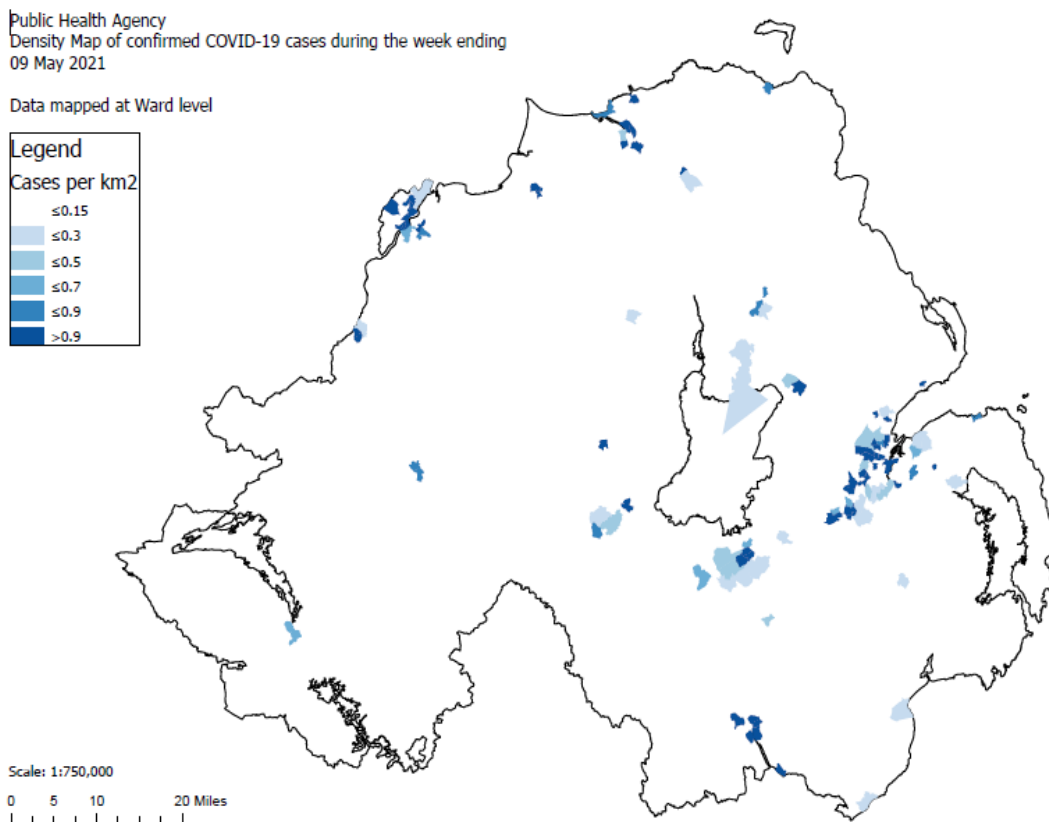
Public Health Agency
Density Map of confirmed COVID-19 cases during the week ending
09 May 2021

Data mapped at Ward level

Legend
Cases per km2
≤0.15
≤0.3
≤0.5
≤0.7
≤0.9
>0.9

Scale: 1:750,000
0 5 10 20 Miles